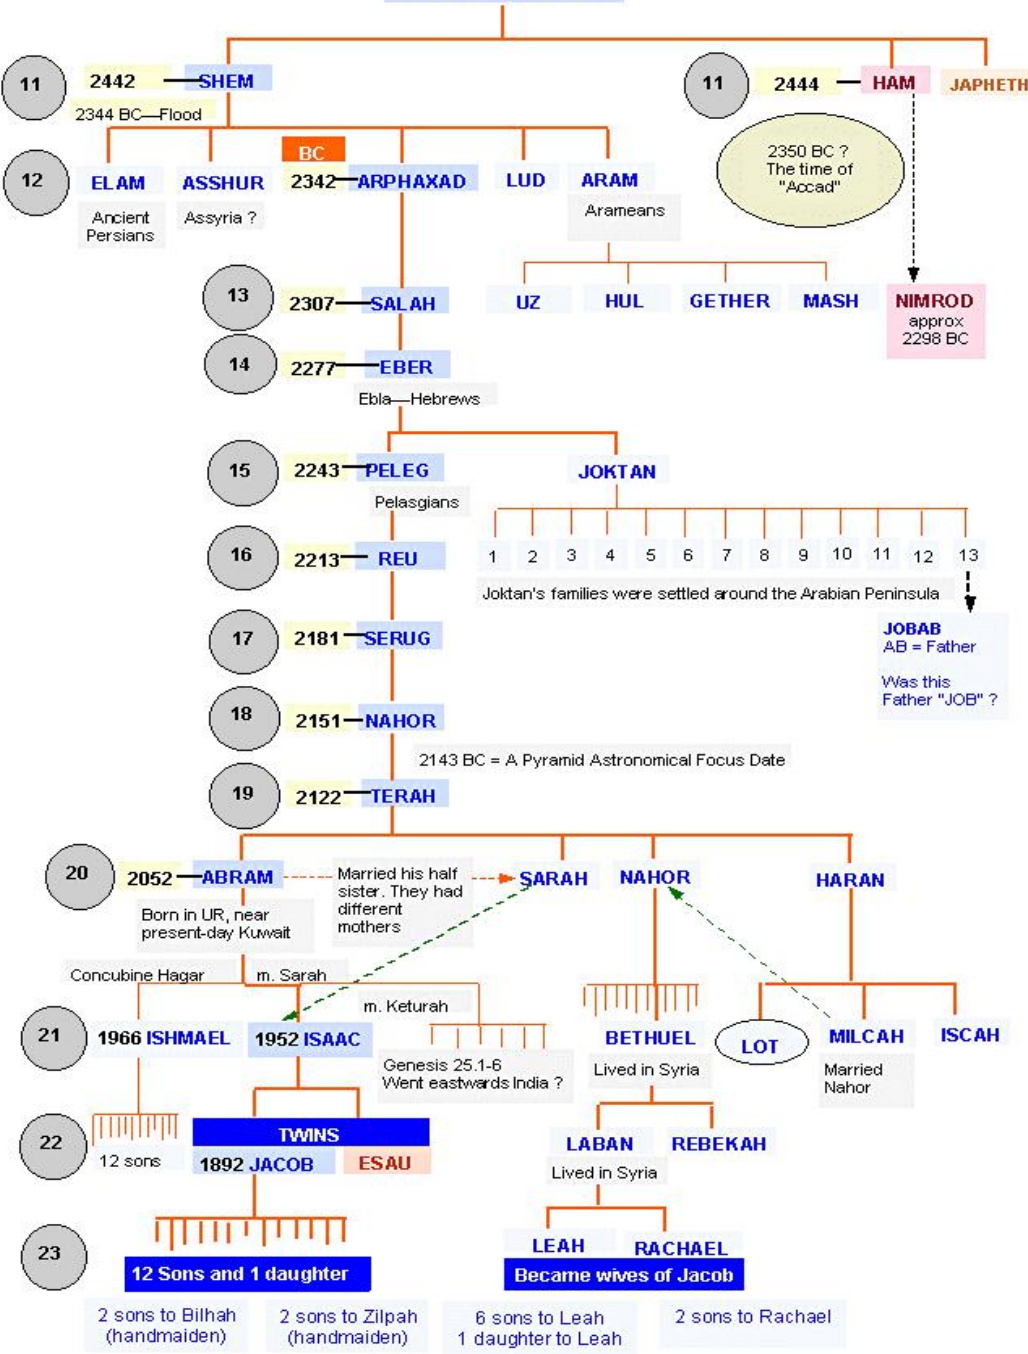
11 2442 SHEM
2344 BC—Flood

11 2444 HAM JAPHETH

2350 BC ? The time of "Accad"

12 ELAM ASSHUR BC 2342 ARPHAXAD LUD ARAM

Ancient Persians

Assyria ?

Arameans

13 2307 SALAH

UZ HUL GETHER MASH

NIMROD approx 2298 BC

14 2277 EBER

Ebla—Hebrews

15 2243 PELEG JOKTAN

Pelasgians

16 2213 REU

1 2 3 4 5 6 7 8 9 10 11 12 13

Joktan's families were settled around the Arabian Peninsula

JOBAB
AB = Father

Was this Father "JOB" ?

17 2181 SERUG

18 2151 NAHOR

2143 BC = A Pyramid Astronomical Focus Date

19 2122 TERAH

20 2052 ABRAM

Married his half sister. They had different mothers

SARAH NAHOR HARAN

Born in UR, near present-day Kuwait

Concubine Hagar m. Sarah

m. Keturah

21 1966 ISHMAEL 1952 ISAAC

Genesis 25.1-6 Went eastwards India ?

BETHUEL

Lived in Syria

LOT MILCAH ISCAH

Married Nahor

22 12 sons

TWINS
1892 JACOB ESAU

LABAN REBEKAH
Lived in Syria

23 12 Sons and 1 daughter

LEAH RACHAEL
Became wives of Jacob

2 sons to Bilhah (handmaiden)

2 sons to Zilpah (handmaiden)

6 sons to Leah
1 daughter to Leah

2 sons to Rachael